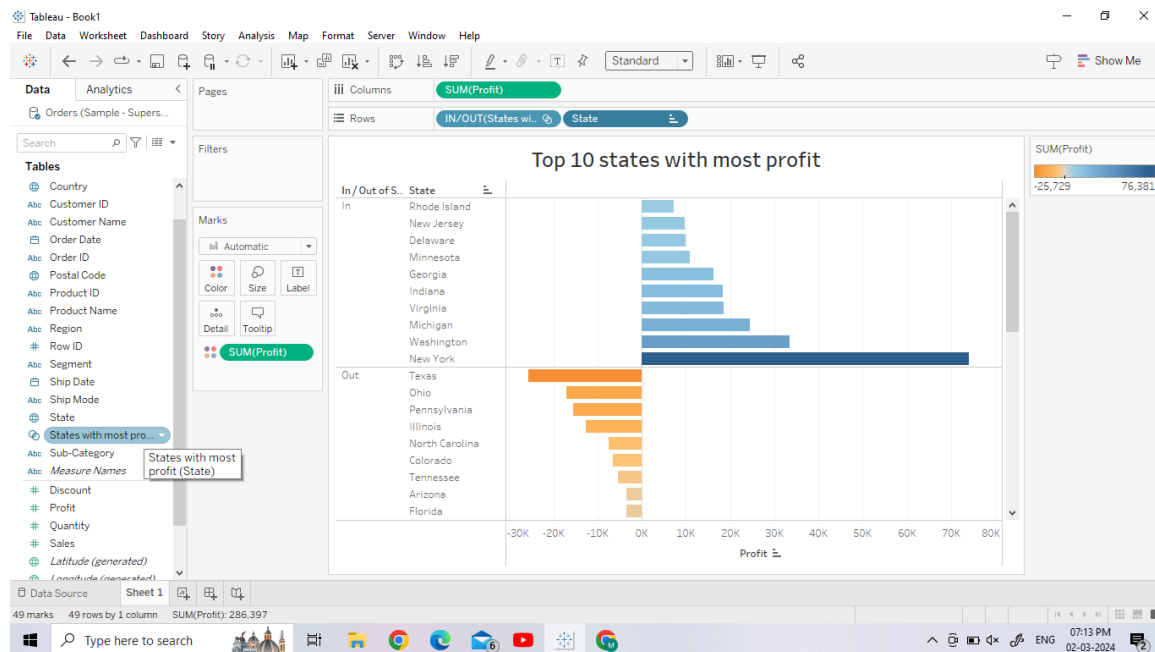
Tableau - Book1

File Data Worksheet Dashboard Story Analysis Map Format Server Window Help

Standard

Show Me

Data Analytics

Orders (Sample - Supers...

Search

Tables

Country
Customer ID
Customer Name
Order Date
Order ID
Postal Code
Product ID
Product Name
Region
Row ID
Segment
Ship Date
Ship Mode
State
States with most pro...
Sub-Category
Measure Names
Discount
Profit
Quantity
Sales
Latitude (generated)
Longitude (generated)

States with most profit (State)

Pages

Filters

Marks

Automatic

Color Size Label

Detail Tooltip

SUM(Profit)

Columns SUM(Profit)

Rows IN/OUT(States wi... State

Top 10 states with most profit

| In / Out of S... | State |
|---|---|
| In | Rhode Island |
| | New Jersey |
| | Delaware |
| | Minnesota |
| | Georgia |
| | Indiana |
| | Virginia |
| | Michigan |
| | Washington |
| | New York |
| Out | Texas |
| | Ohio |
| | Pennsylvania |
| | Illinois |
| | North Carolina |
| | Colorado |
| | Tennessee |
| | Arizona |
| | Florida |

-30K -20K -10K 0K 10K 20K 30K 40K 50K 60K 70K 80K

Profit

SUM(Profit)

-25,729 76,381

Data Source Sheet 1

49 marks 49 rows by 1 column SUM(Profit): 286,397

Type here to search

ENG 07:13 PM 02-03-2024